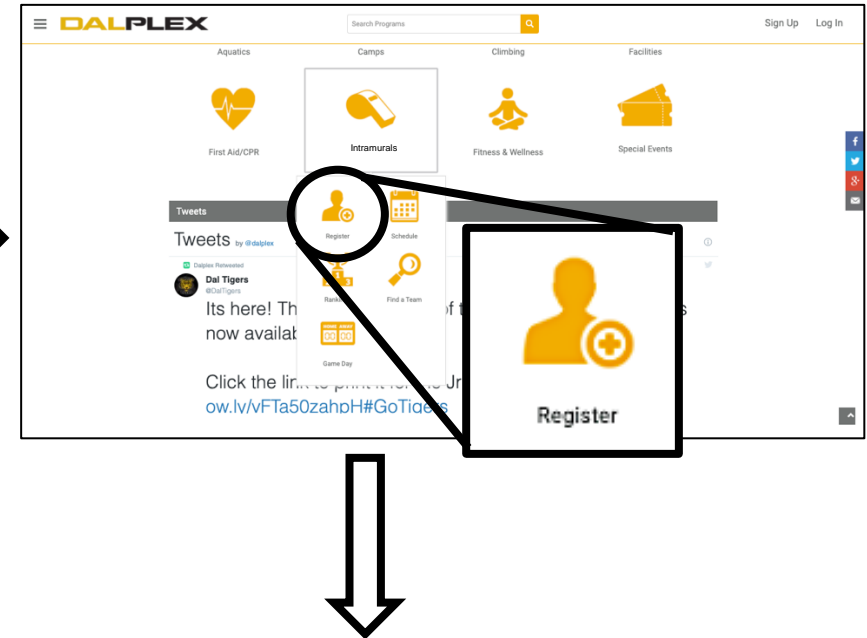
DALPLEX

Search Programs

Sign Up Log In

Aquatics Camps Climbing Facilities

First Aid/CPR

Intramurals

Fitness & Wellness

Special Events

Tweets

Tweets by @dalplex

Dalplex Retweeted

Dal Tigers
@DalTigers

Its here! Th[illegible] of t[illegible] s now availab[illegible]

Click the lin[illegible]

ow.ly/vFTa50zahpH#GoTig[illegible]

Register

Schedule

Rank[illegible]

Find a Team

Game Day

Register